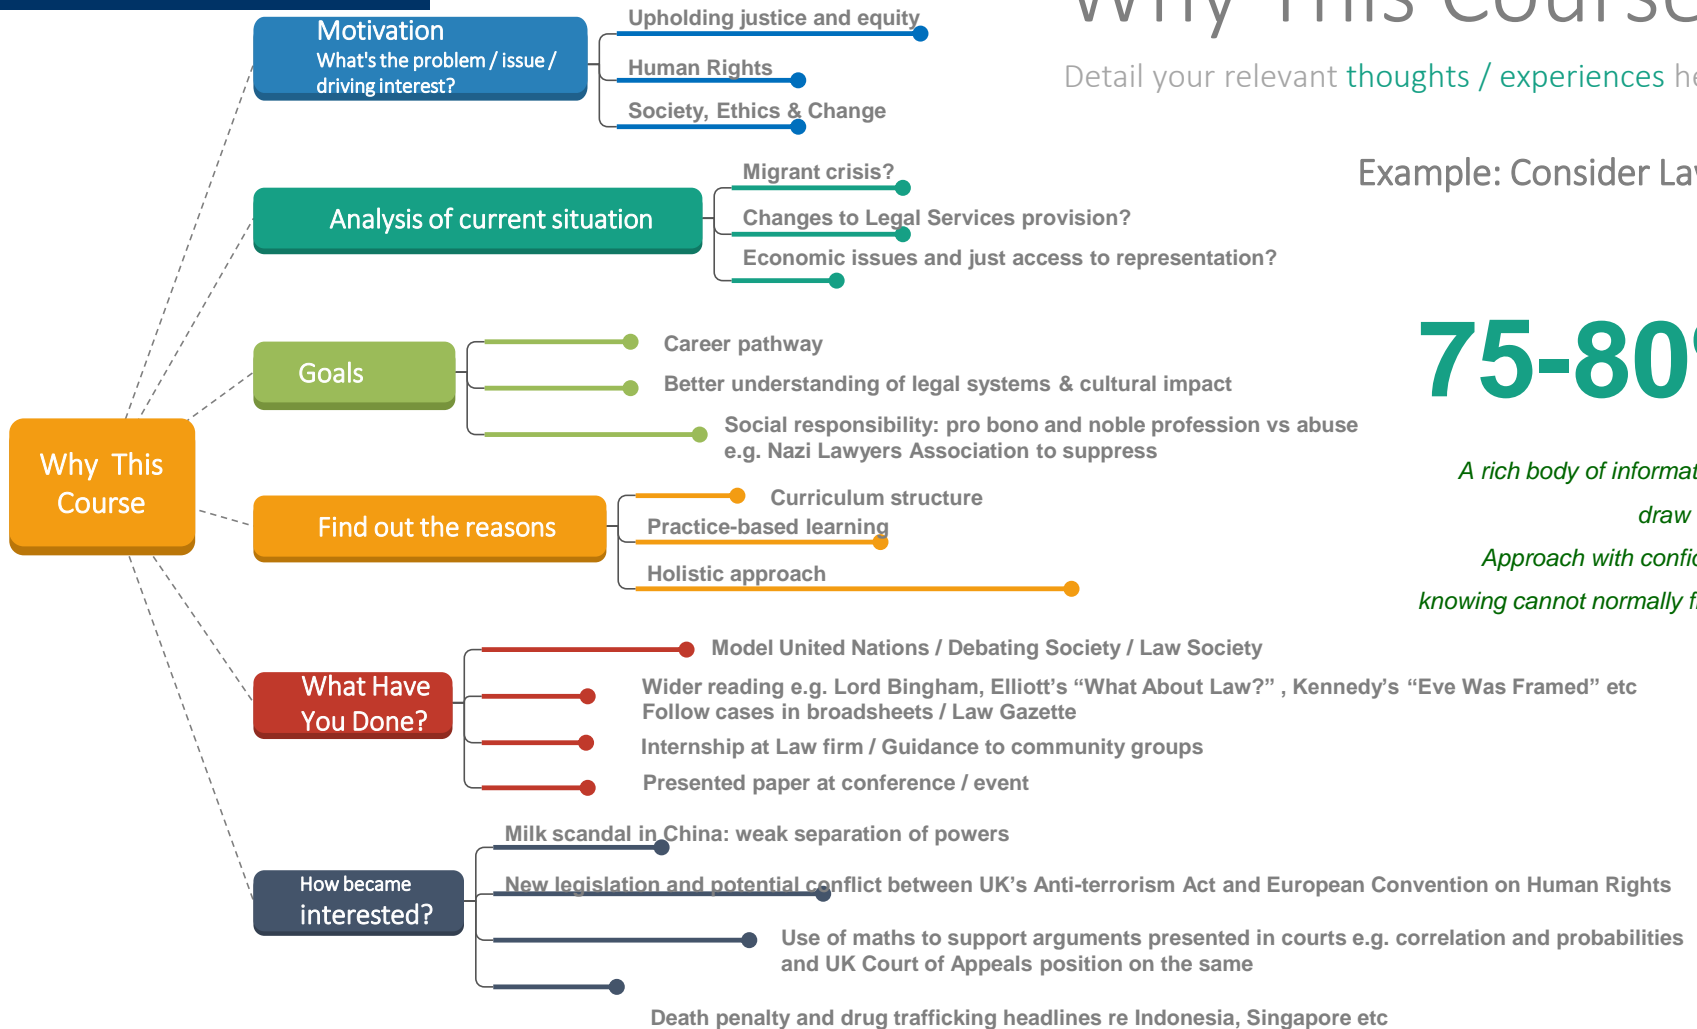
Why This Course

Detail your relevant thoughts / experiences he

Example: Consider La

75-80

A rich body of informat

draw

Approach with confid

knowing cannot normally f

Why This Course

Motivation
What's the problem / issue / driving interest?

Upholding justice and equity

Human Rights

Society, Ethics & Change

Analysis of current situation

Migrant crisis?

Changes to Legal Services provision?

Economic issues and just access to representation?

Goals

Career pathway

Better understanding of legal systems & cultural impact

Social responsibility: pro bono and noble profession vs abuse
e.g. Nazi Lawyers Association to suppress

Find out the reasons

Curriculum structure

Practice-based learning

Holistic approach

What Have You Done?

Model United Nations / Debating Society / Law Society

Wider reading e.g. Lord Bingham, Elliott's "What About Law?" , Kennedy's "Eve Was Framed" etc
Follow cases in broadsheets / Law Gazette

Internship at Law firm / Guidance to community groups

Presented paper at conference / event

How became interested?

Milk scandal in China: weak separation of powers

New legislation and potential conflict between UK's Anti-terrorism Act and European Convention on Human Rights

Use of maths to support arguments presented in courts e.g. correlation and probabilities
and UK Court of Appeals position on the same

Death penalty and drug trafficking headlines re Indonesia, Singapore etc